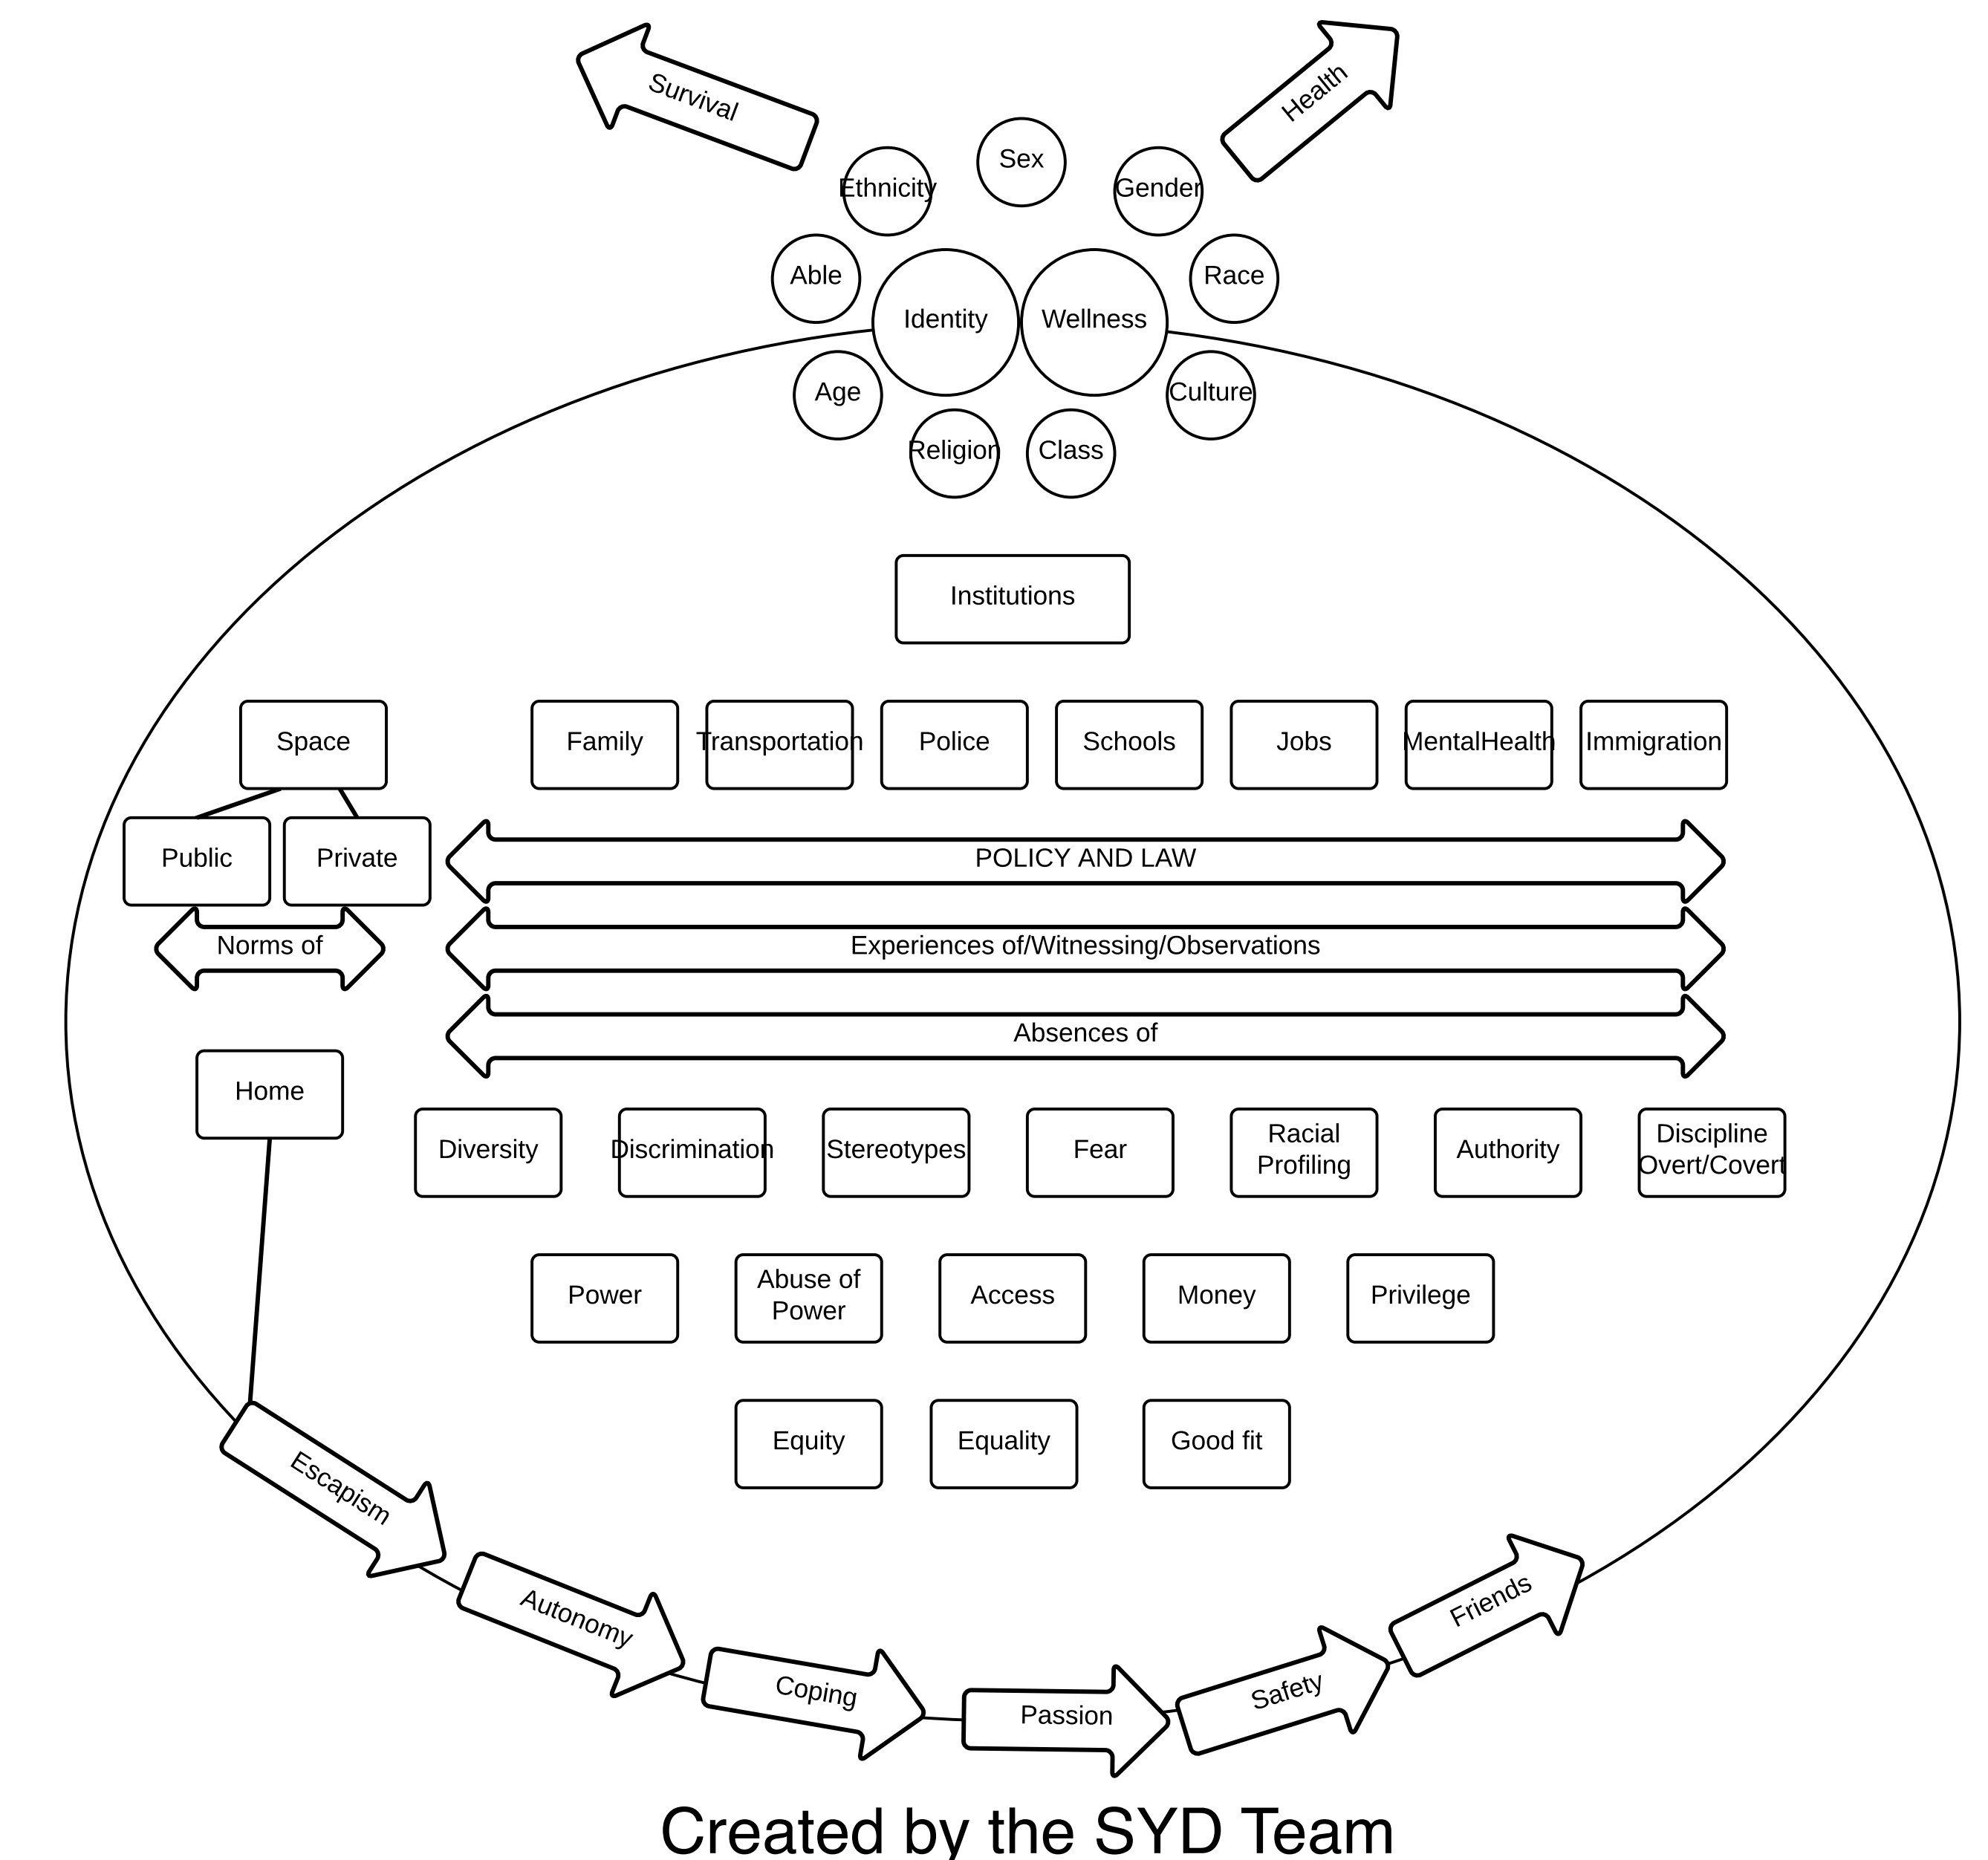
Survival

Health

Sex

Ethnicity

Gender

Able

Identity

Wellness

Race

Age

Culture

Religion

Class

Institutions

Space

Family

Transportation

Police

Schools

Jobs

MentalHealth

Immigration

Public

Private

POLICY AND LAW

Norms of

Experiences of/Witnessing/Observations

Absences of

Home

Diversity

Discrimination

Stereotypes

Fear

Racial Profiling

Authority

Discipline Overt/Covert

Power

Abuse of Power

Access

Money

Privilege

Equity

Equality

Good fit

Escapism

Autonomy

Coping

Passion

Safety

Friends

Created by the SYD Team